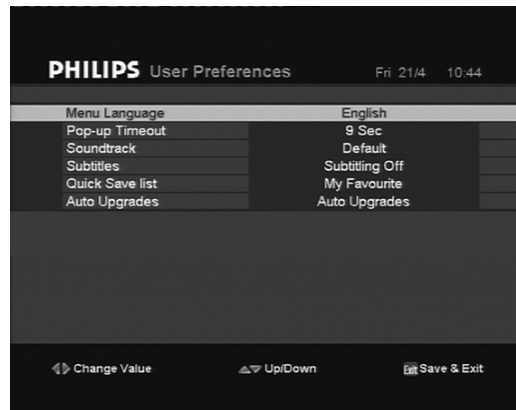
PHILIPS User Preferences Fri 21/4 10:44

| | |
|---|---|
| Menu Language | English |
| Pop-up Timeout | 9 Sec |
| Soundtrack | Default |
| Subtitles | Subtitling Off |
| Quick Save list | My Favourite |
| Auto Upgrades | Auto Upgrades |

Change Value Up/Down Exit Save & Exit